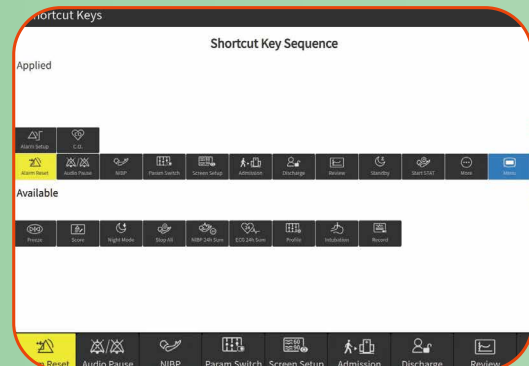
hortcut Keys

Shortcut Key Sequence

Applied

Alarm Setup
C.O.

Alarm Reset
Audio Pause
NIBP
Param Switch
Screen Setup
Admission
Discharge
Review
Standby
Start STAT
More
Menu

Available

Freeze
Score
Night Mode
Stop All
NIBP 24h Sum
ECG 24h Sum
Profile
Intubation
Record

Reset
Audio Pause
NIBP
Param Switch
Screen Setup
Admission
Discharge
Review